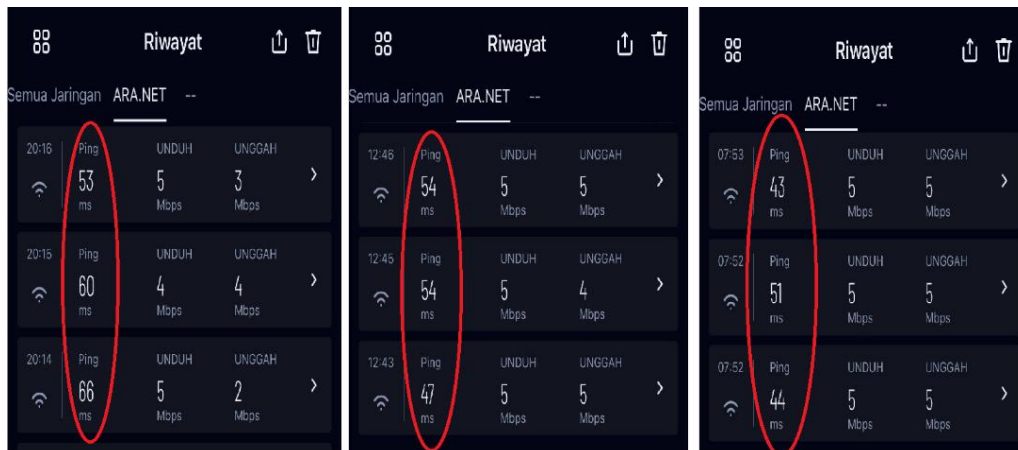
Riwayat

Semua Jaringan ARA.NET --

20:16 Ping 53 ms UNDUH 5 Mbps UNGGAH 3 Mbps

20:15 Ping 60 ms UNDUH 4 Mbps UNGGAH 4 Mbps

20:14 Ping 66 ms UNDUH 5 Mbps UNGGAH 2 Mbps

Riwayat

Semua Jaringan ARA.NET --

12:46 Ping 54 ms UNDUH 5 Mbps UNGGAH 5 Mbps

12:45 Ping 54 ms UNDUH 5 Mbps UNGGAH 4 Mbps

12:43 Ping 47 ms UNDUH 5 Mbps UNGGAH 5 Mbps

Riwayat

Semua Jaringan ARA.NET --

07:53 Ping 43 ms UNDUH 5 Mbps UNGGAH 5 Mbps

07:52 Ping 51 ms UNDUH 5 Mbps UNGGAH 5 Mbps

07:52 Ping 44 ms UNDUH 5 Mbps UNGGAH 5 Mbps